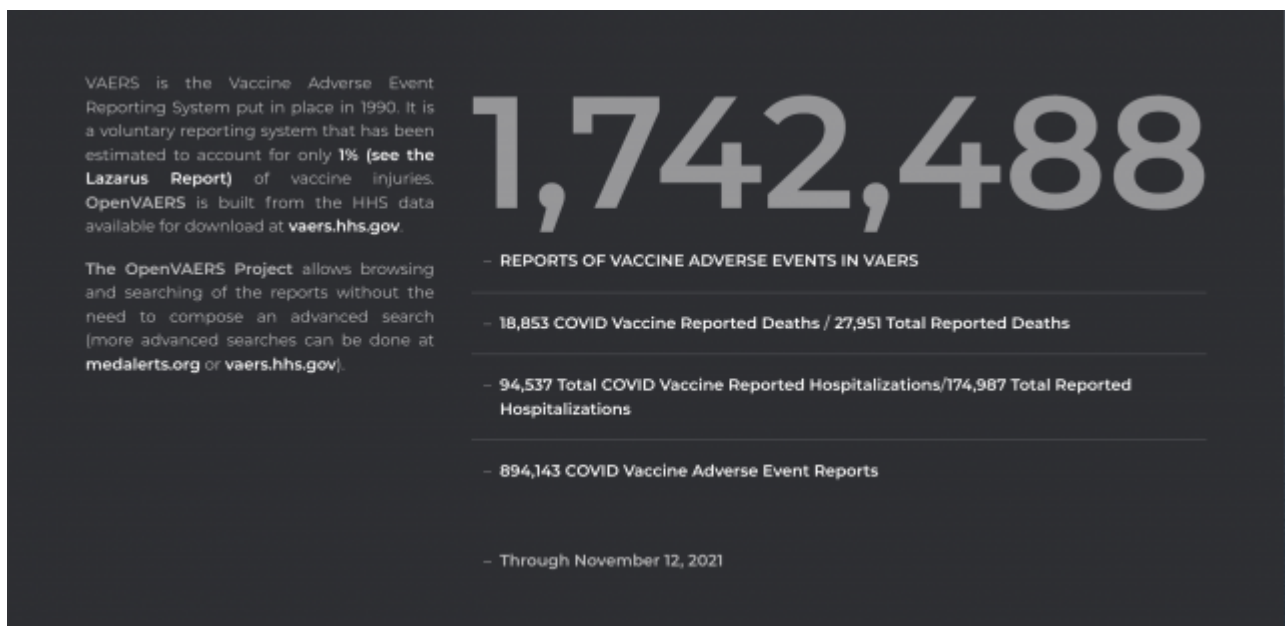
VAERS is the Vaccine Adverse Event Reporting System put in place in 1990. It is a voluntary reporting system that has been estimated to account for only 1% (see the Lazarus Report) of vaccine injuries. OpenVAERS is built from the HHS data available for download at vaers.hhs.gov.

The OpenVAERS Project allows browsing and searching of the reports without the need to compose an advanced search (more advanced searches can be done at medalerts.org or vaers.hhs.gov).

1,742,488

– REPORTS OF VACCINE ADVERSE EVENTS IN VAERS

– 18,853 COVID Vaccine Reported Deaths / 27,951 Total Reported Deaths

– 94,537 Total COVID Vaccine Reported Hospitalizations/174,987 Total Reported Hospitalizations

– 894,143 COVID Vaccine Adverse Event Reports

– Through November 12, 2021